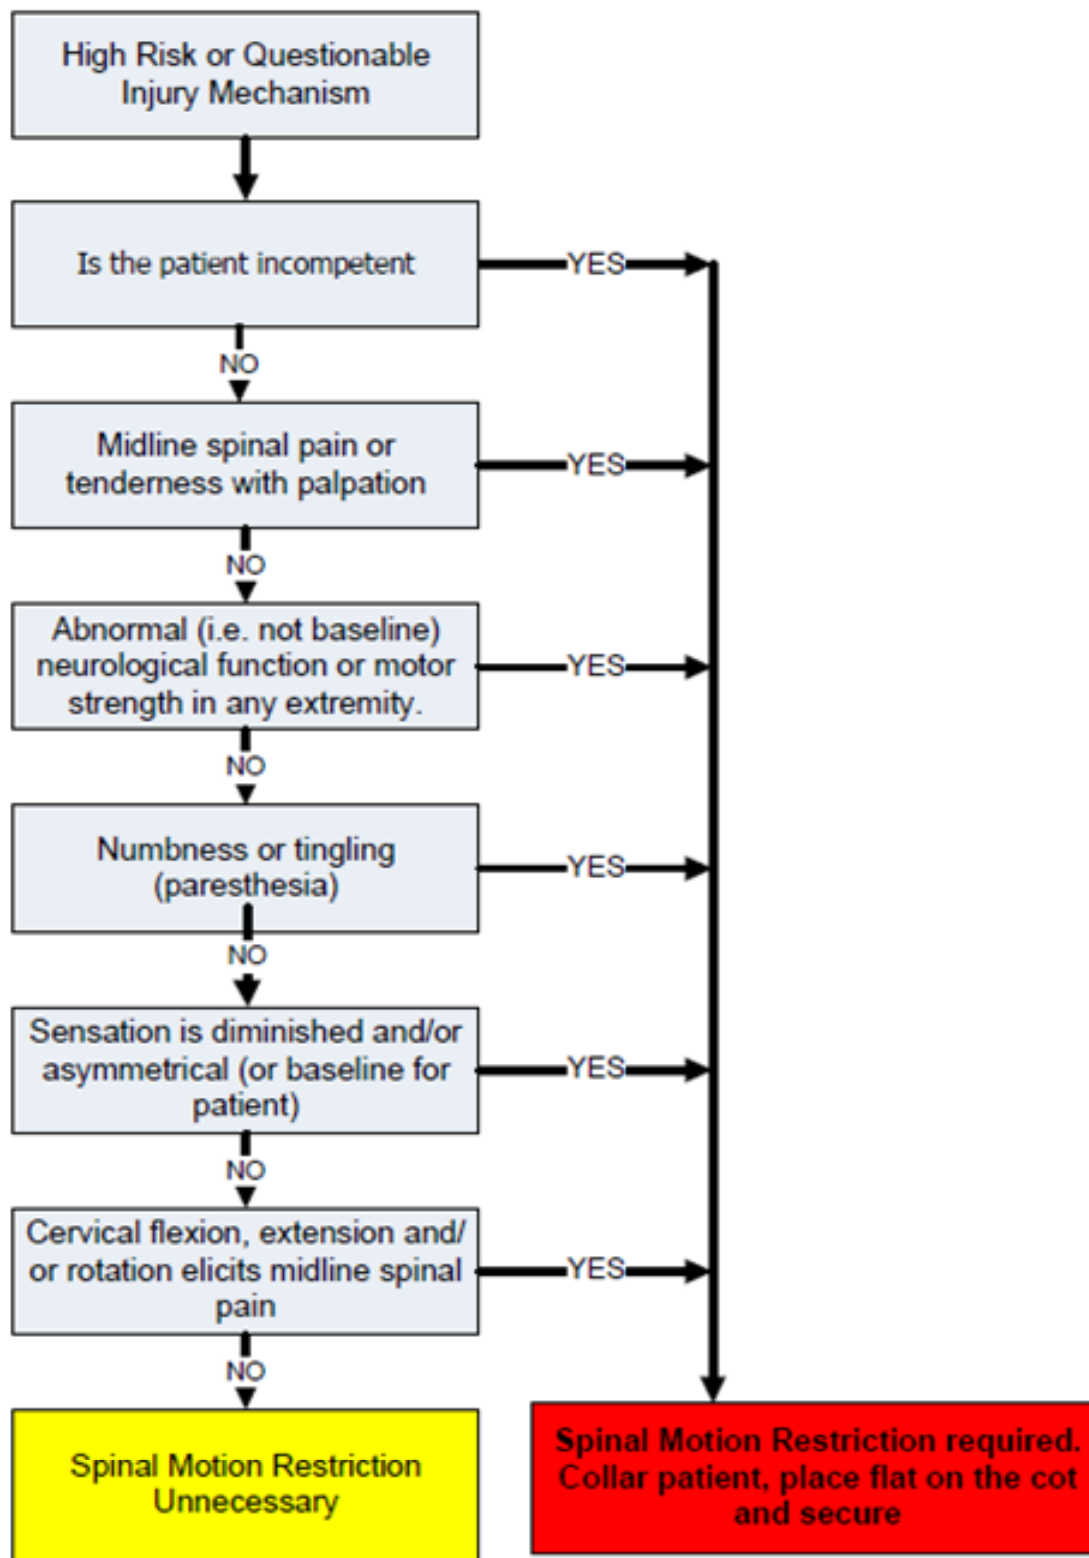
High Risk or Questionable Injury Mechanism

Is the patient incompetent

YES

NO

Midline spinal pain or tenderness with palpation

YES

NO

Abnormal (i.e. not baseline) neurological function or motor strength in any extremity.

YES

NO

Numbness or tingling (paresthesia)

YES

NO

Sensation is diminished and/or asymmetrical (or baseline for patient)

YES

NO

Cervical flexion, extension and/ or rotation elicits midline spinal pain

YES

NO

Spinal Motion Restriction Unnecessary

Spinal Motion Restriction required. Collar patient, place flat on the cot and secure